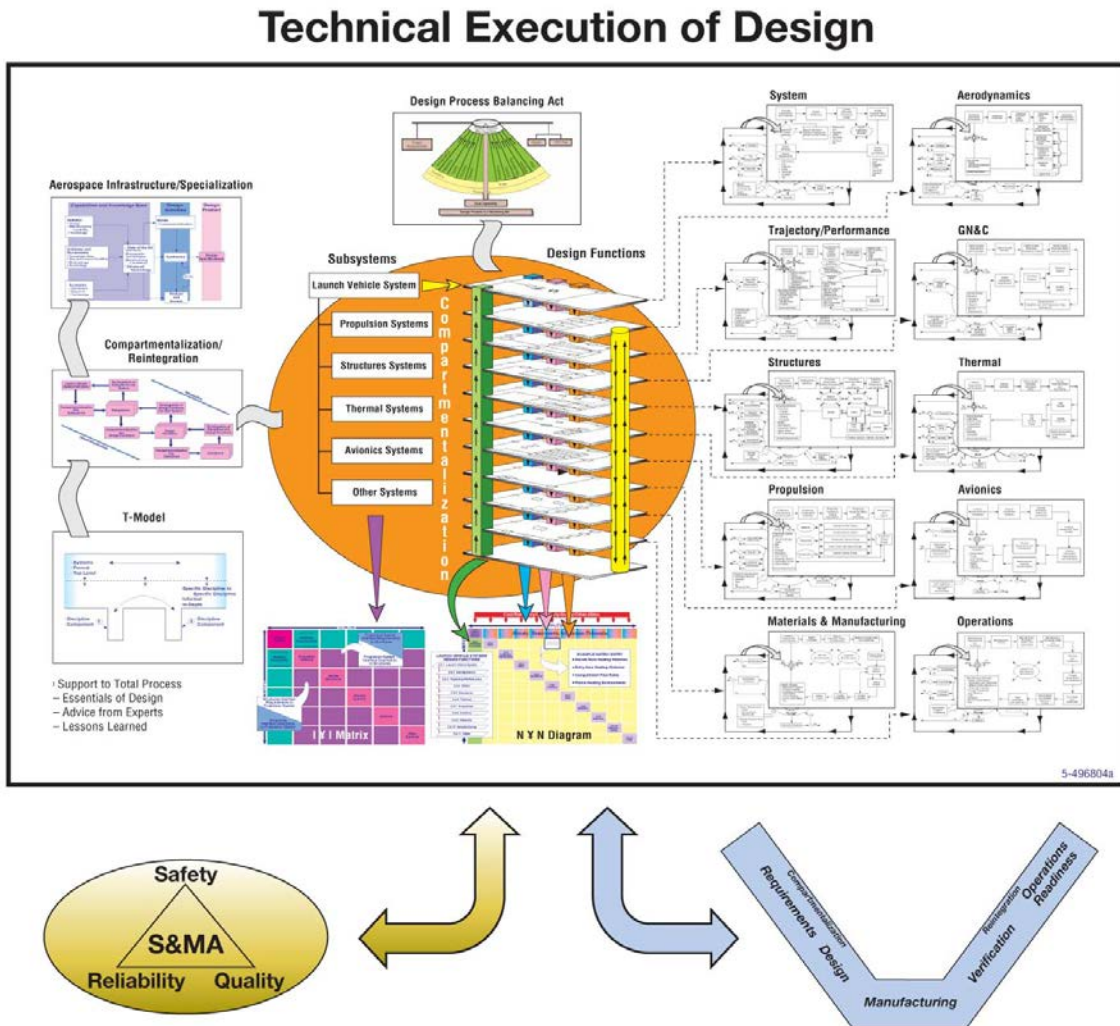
Technical Execution of Design

Design Process Balancing Act

Aerospace Infrastructure/Specialization

Compartmentalization/ Reintegration

T-Model

Subsystems

Launch Vehicle System

Propulsion Systems

Structures Systems

Thermal Systems

Avionics Systems

Other Systems

Compartmentalization

Design Functions

I X I Matrix

N Y N Diagram

• Support to Total Process
– Essentials of Design
– Advice from Experts
– Lessons Learned

System

Aerodynamics

Trajectory/Performance

GN&C

Structures

Thermal

Propulsion

Avionics

Materials & Manufacturing

Operations

5-496804a

Safety

S&MA

Reliability

Quality

Compartmentalization

Requirements

Design

Manufacturing

Reintegration

Verification

Operations Readiness